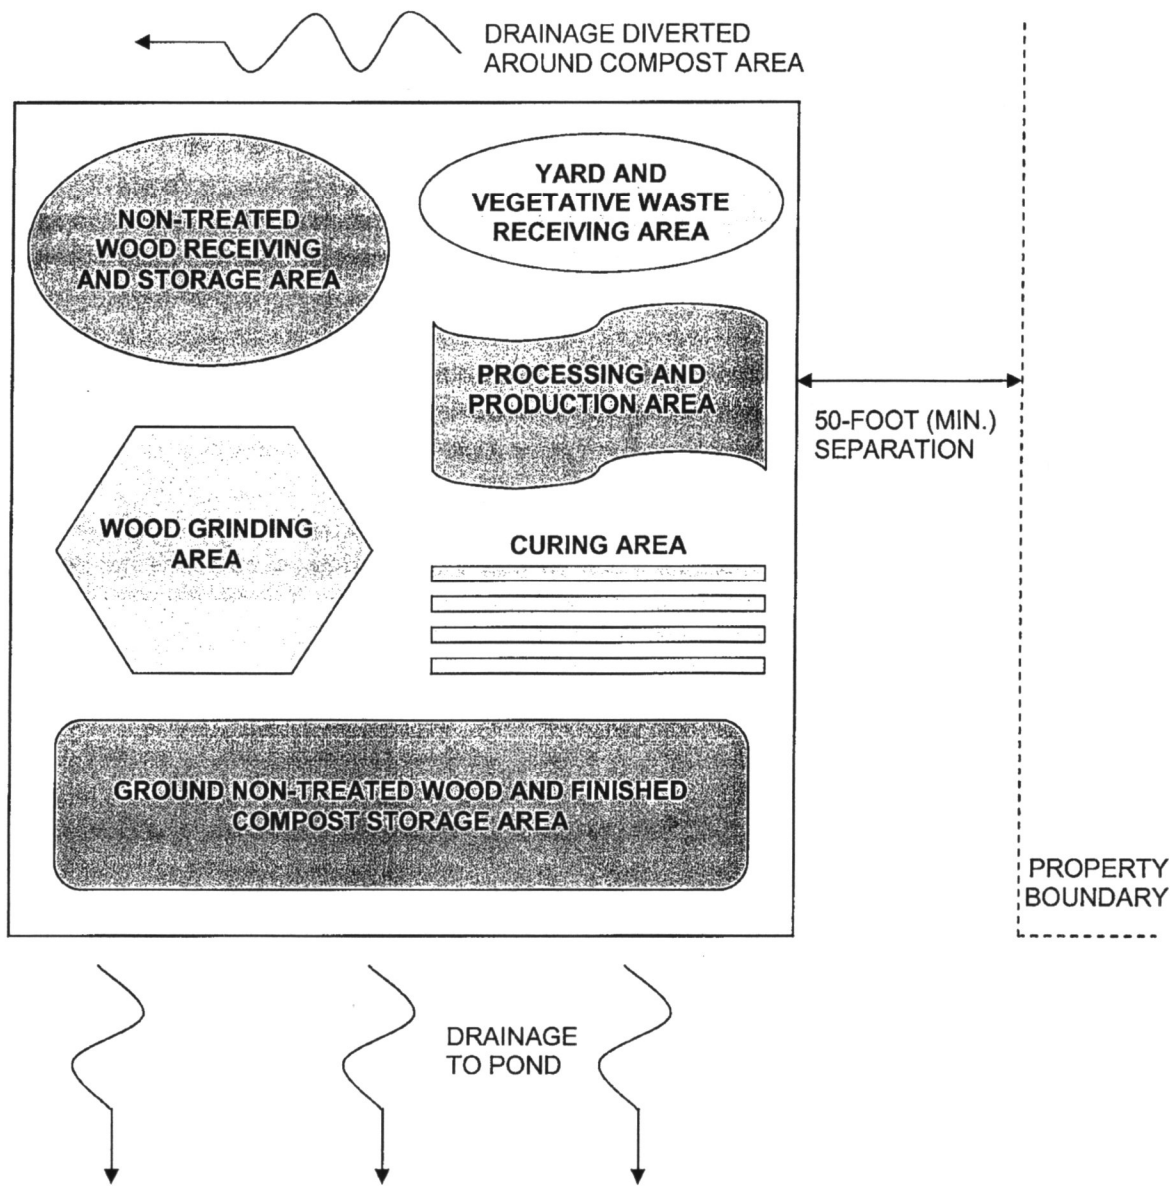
DRAINAGE DIVERTED AROUND COMPOST AREA

NON-TREATED WOOD RECEIVING AND STORAGE AREA

YARD AND VEGETATIVE WASTE RECEIVING AREA

PROCESSING AND PRODUCTION AREA

50-FOOT (MIN.) SEPARATION

WOOD GRINDING AREA

CURING AREA

GROUND NON-TREATED WOOD AND FINISHED COMPOST STORAGE AREA

PROPERTY BOUNDARY

DRAINAGE TO POND